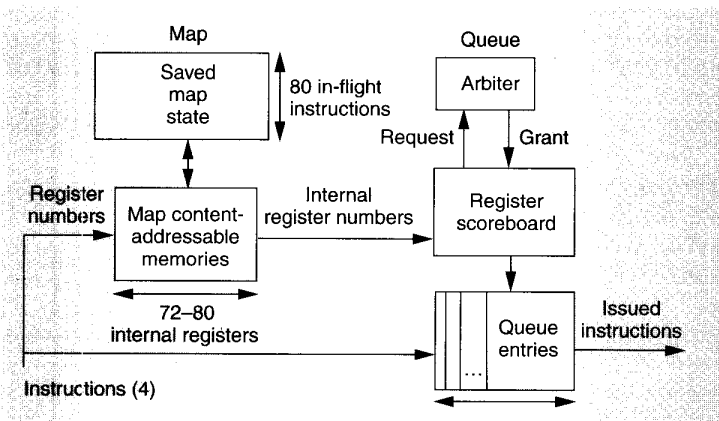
Map

Saved map state

80 in-flight instructions

Queue

Arbiter

Request

Grant

Register numbers

Map content-addressable memories

Internal register numbers

Register scoreboard

72–80 internal registers

Queue entries

...

Issued instructions

Instructions (4)